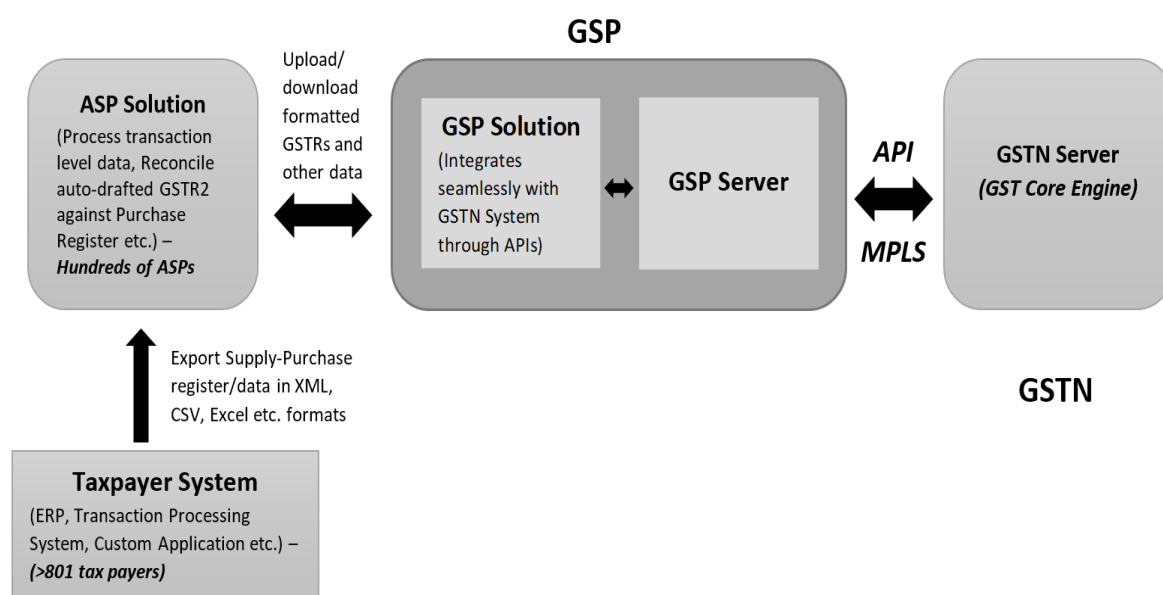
GSP

ASP Solution
(Process transaction level data, Reconcile auto-drafted GSTR2 against Purchase Register etc.) – *Hundreds of ASPs*

Upload/ download formatted GSTRs and other data

GSP Solution
(Integrates seamlessly with GSTN System through APIs)

GSP Server

API

MPLS

GSTN Server
*(GST Core Engine)*

Export Supply-Purchase register/data in XML, CSV, Excel etc. formats

GSTN

Taxpayer System
(ERP, Transaction Processing System, Custom Application etc.) – *(>801 tax payers)*